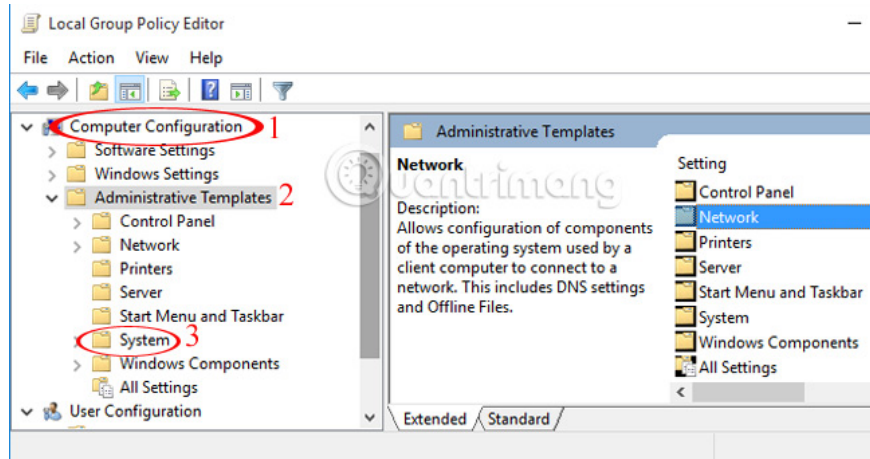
Local Group Policy Editor

File Action View Help

Computer Configuration 1
Software Settings
Windows Settings
Administrative Templates 2
Control Panel
Network
Printers
Server
Start Menu and Taskbar
System 3
Windows Components
All Settings
User Configuration

Administrative Templates

Network

Description:
Allows configuration of components of the operating system used by a client computer to connect to a network. This includes DNS settings and Offline Files.

Setting
Control Panel
Network
Printers
Server
Start Menu and Taskbar
System
Windows Components
All Settings

Quantrimang

Extended Standard